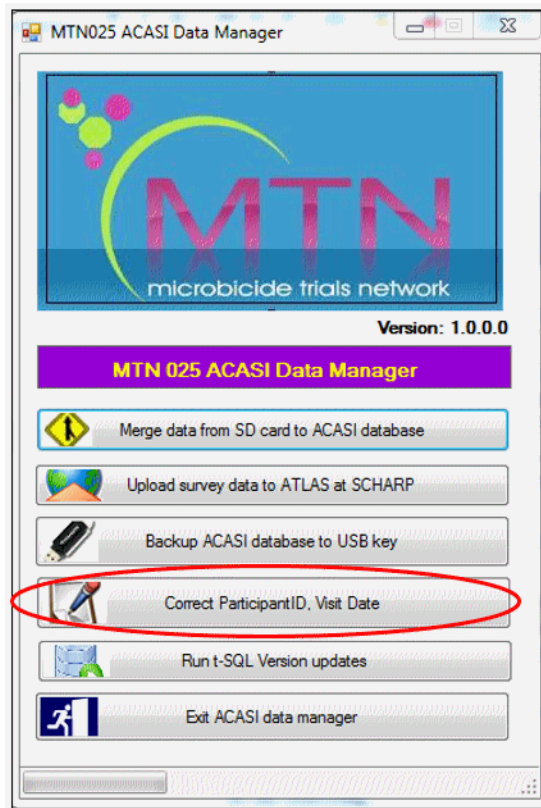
MTN025 ACASI Data Manager

MTN
microbicide trials network

Version: 1.0.0.0

MTN 025 ACASI Data Manager

Merge data from SD card to ACASI database

Upload survey data to ATLAS at SCHARP

Backup ACASI database to USB key

Correct ParticipantID, Visit Date

Run t-SQL Version updates

Exit ACASI data manager